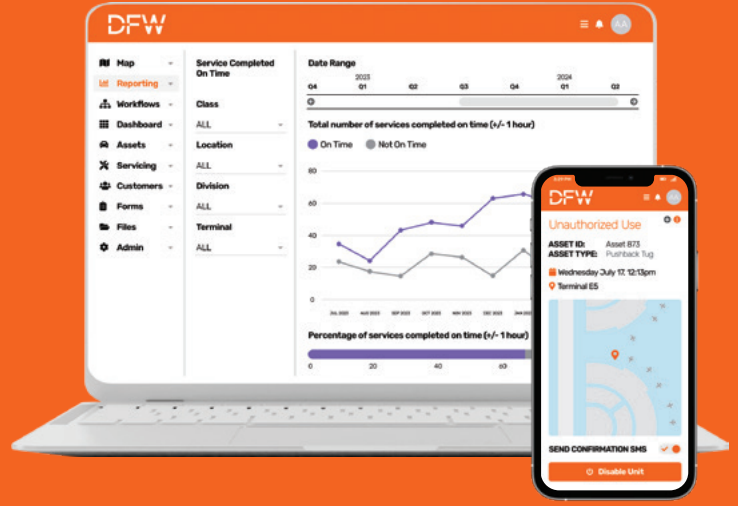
DFW

AA

Map
Reporting
Workflows
Dashboard
Assets
Servicing
Customers
Forms
Files
Admin

Service Completed On Time

Class
ALL
Location
ALL
Division
ALL
Terminal
ALL

Date Range

2023
2024
Q4
Q1
Q2
Q3
Q4
Q1
Q2

Total number of services completed on time (+/- 1 hour)

On Time
Not On Time

80
60
40
20
0

Percentage of services completed on time (+/- 1 hour)

0
20
40
60

DFW

Unauthorized Use

ASSET ID: Asset 873
ASSET TYPE: Pushback Tug

Wednesday July 17, 12:13pm

Terminal E5

SEND CONFIRMATION SMS

Disable Unit